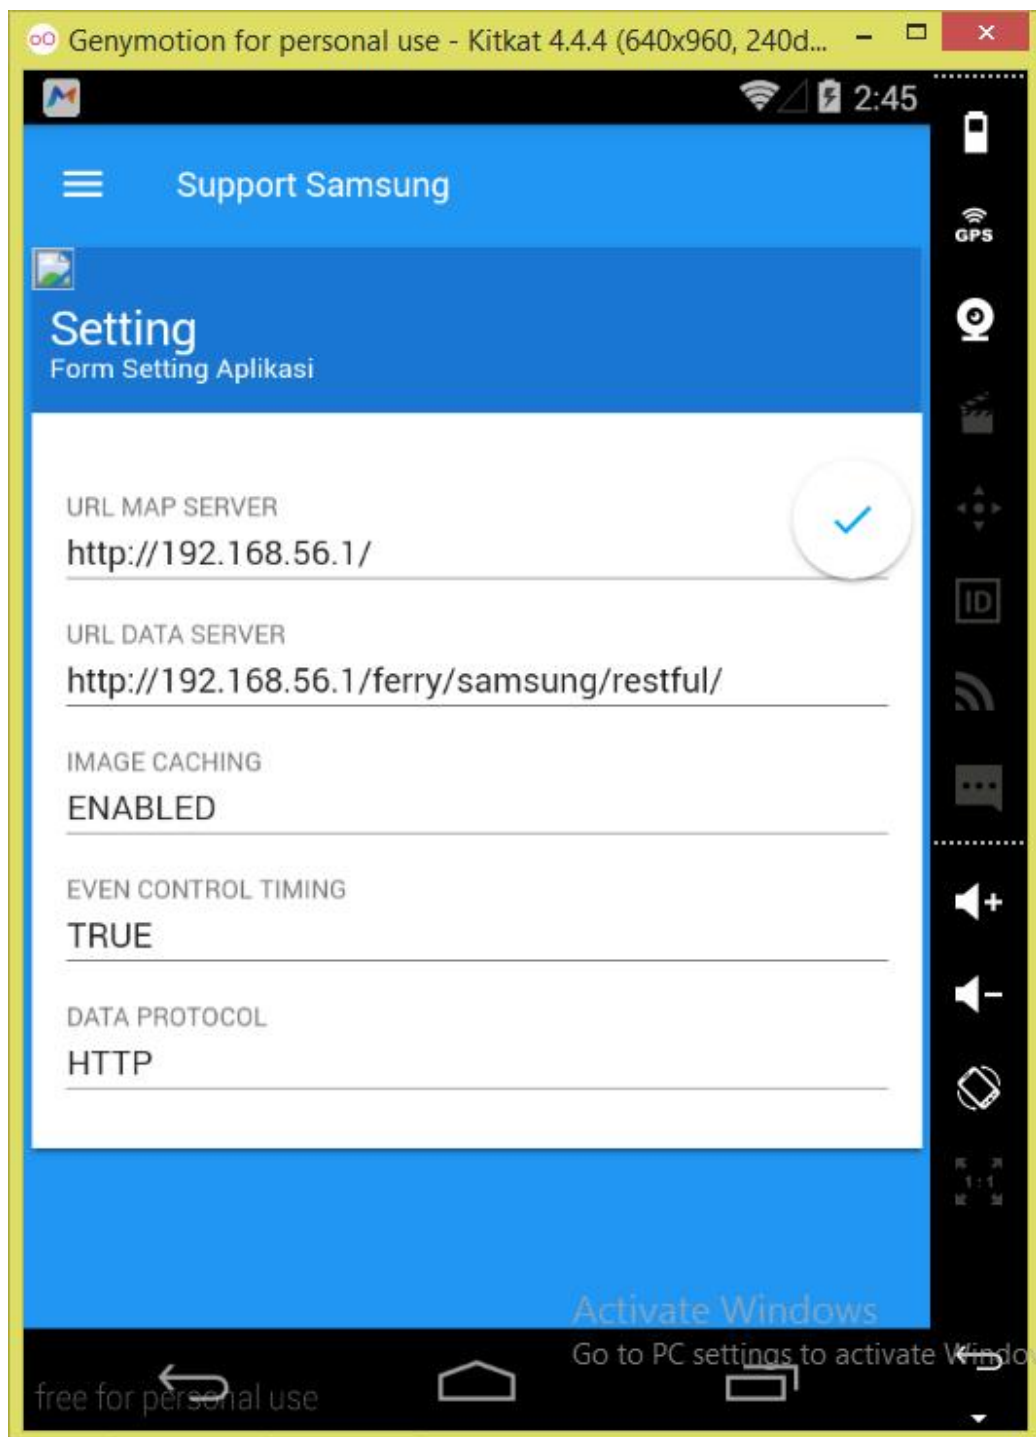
Genymotion for personal use - Kitkat 4.4.4 (640x960, 240d...

2:45

GPS

ID

1:1

Support Samsung

Setting
Form Setting Aplikasi

URL MAP SERVER
http://192.168.56.1/

URL DATA SERVER
http://192.168.56.1/ferry/samsung/restful/

IMAGE CACHING
ENABLED

EVEN CONTROL TIMING
TRUE

DATA PROTOCOL
HTTP

Activate Windows
Go to PC settings to activate Windo

free for personal use